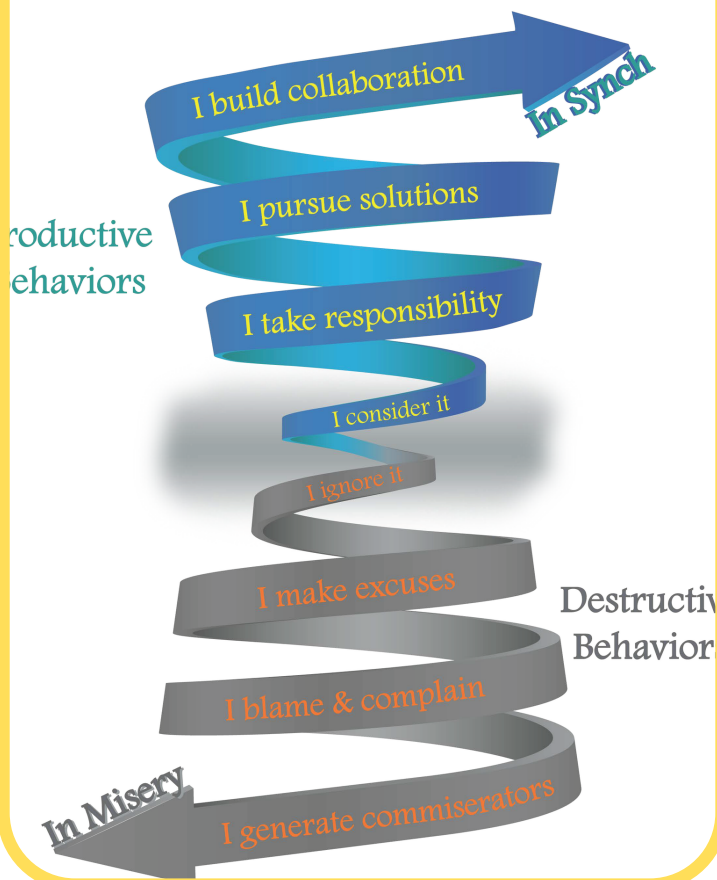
I build collaboration

In Synch

roductive
ehaviors

I pursue solutions

I take responsibility

I consider it

I ignore it

I make excuses

Destructiv
Behavior

I blame & complain

In Misery

I generate commiserators